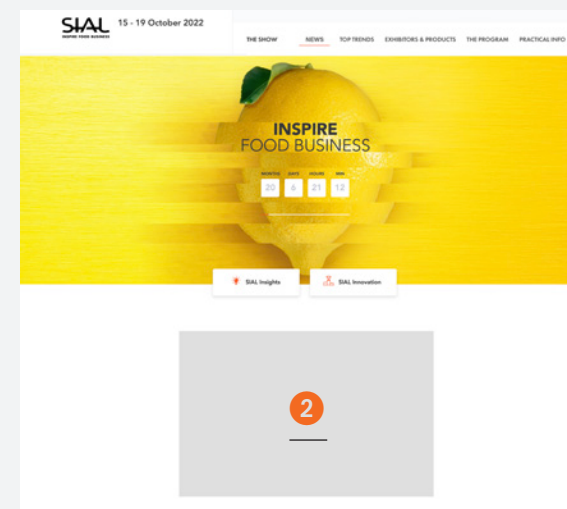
SIAL
INSPIRE FOOD BUSINESS
15 - 19 October 2022

THE SHOW
NEWS
TOP TRENDS
EXHIBITORS & PRODUCTS
THE PROGRAM
PRACTICAL INFO

INSPIRE
FOOD BUSINESS

MONTHS 20
DAYS 6
HOURS 21
MIN 12

SIAL Insights
SIAL Innovation

2